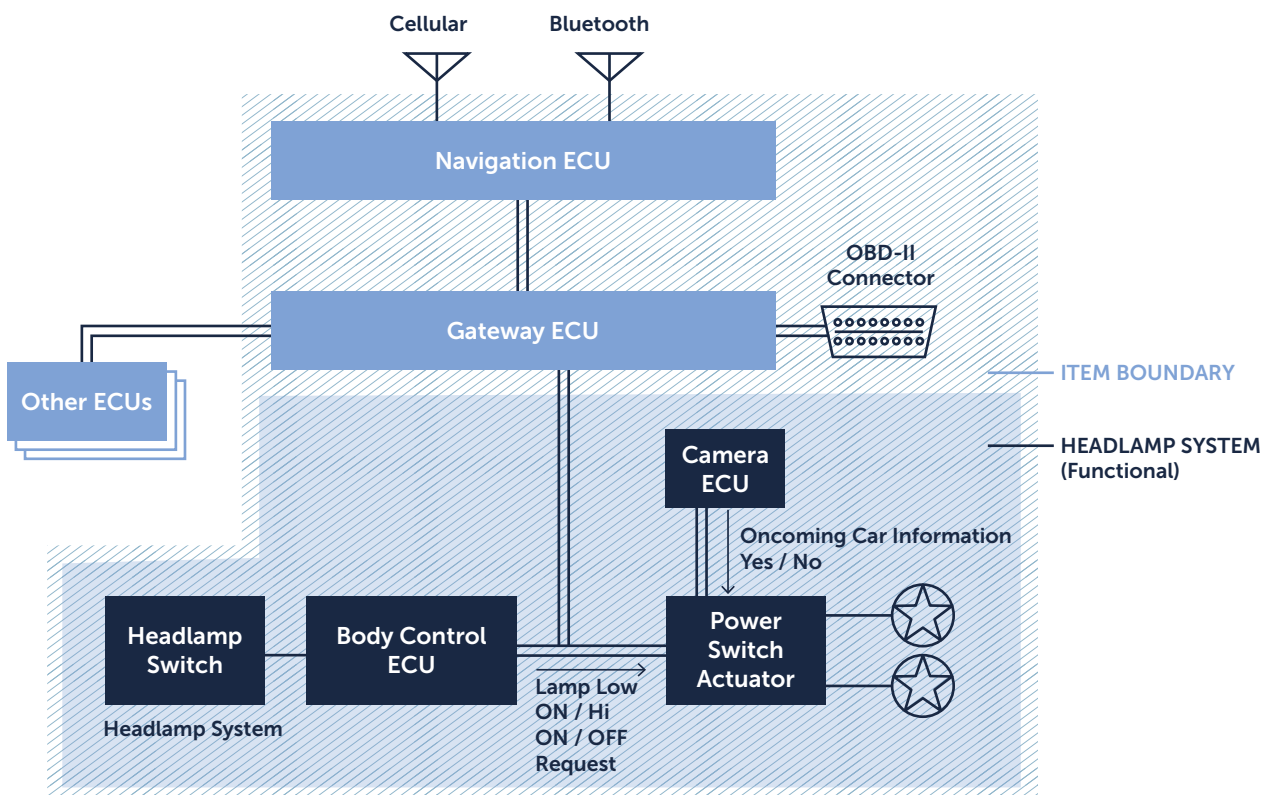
Cellular

Bluetooth

Navigation ECU

OBD-II Connector

Gateway ECU

Other ECUs

ITEM BOUNDARY

HEADLAMP SYSTEM (Functional)

Camera ECU

Oncoming Car Information Yes / No

Headlamp Switch

Body Control ECU

Power Switch Actuator

Lamp Low ON / Hi ON / OFF Request

Headlamp System